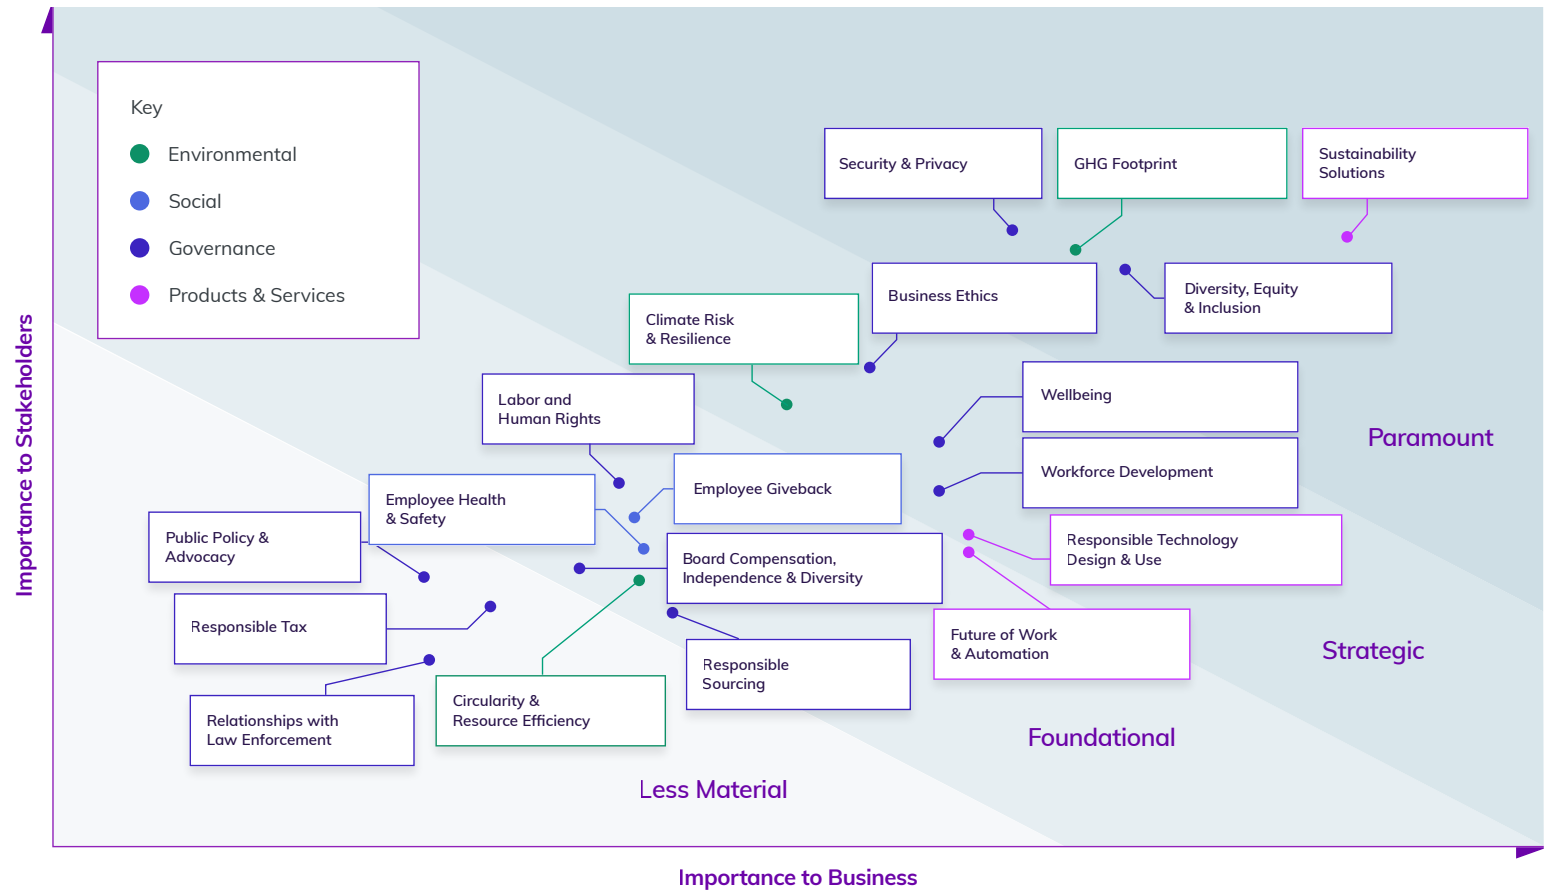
Key
Environmental
Social
Governance
Products & Services

Security & Privacy
GHG Footprint
Sustainability Solutions
Business Ethics
Diversity, Equity & Inclusion
Climate Risk & Resilience
Labor and Human Rights
Wellbeing
Workforce Development
Employee Giveback
Employee Health & Safety
Public Policy & Advocacy
Board Compensation, Independence & Diversity
Responsible Technology Design & Use
Responsible Tax
Future of Work & Automation
Responsible Sourcing
Circularity & Resource Efficiency
Relationships with Law Enforcement

Paramount
Strategic
Foundational
Less Material

Importance to Stakeholders
Importance to Business